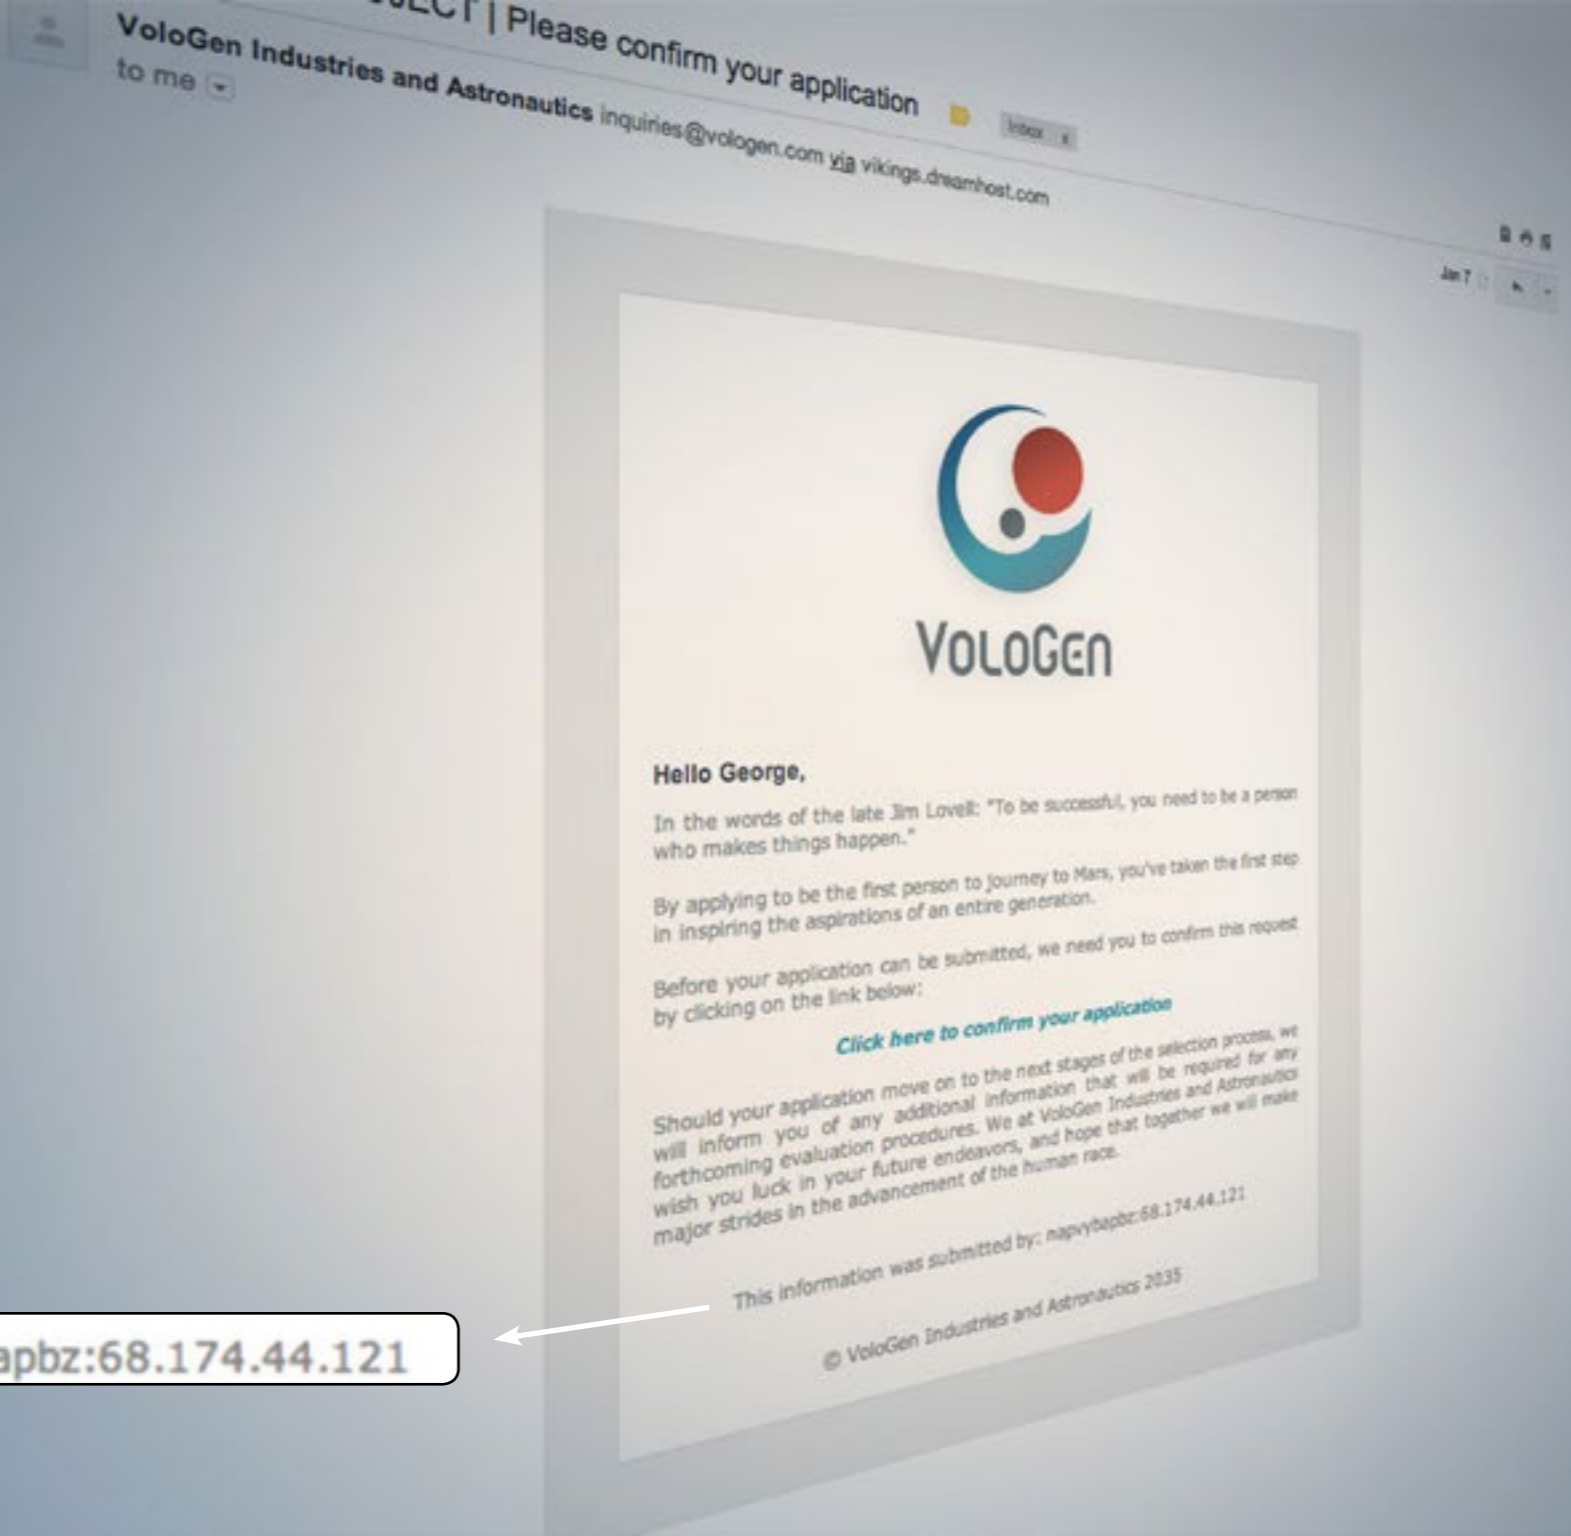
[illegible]JECT | Please confirm your application

Inbox x

VoloGen Industries and Astronautics inquiries@vologen.com via vikings.dreamhost.com

to me

Jan 7

VoloGen

Hello George,

In the words of the late Jim Lovell: "To be successful, you need to be a person who makes things happen."

By applying to be the first person to journey to Mars, you've taken the first step in inspiring the aspirations of an entire generation.

Before your application can be submitted, we need you to confirm this request by clicking on the link below:

Click here to confirm your application

Should your application move on to the next stages of the selection process, we will inform you of any additional information that will be required for any forthcoming evaluation procedures. We at VoloGen Industries and Astronautics wish you luck in your future endeavors, and hope that together we will make major strides in the advancement of the human race.

This information was submitted by: napvybapbz:68.174.44.121

© VoloGen Industries and Astronautics 2035

apbz:68.174.44.121